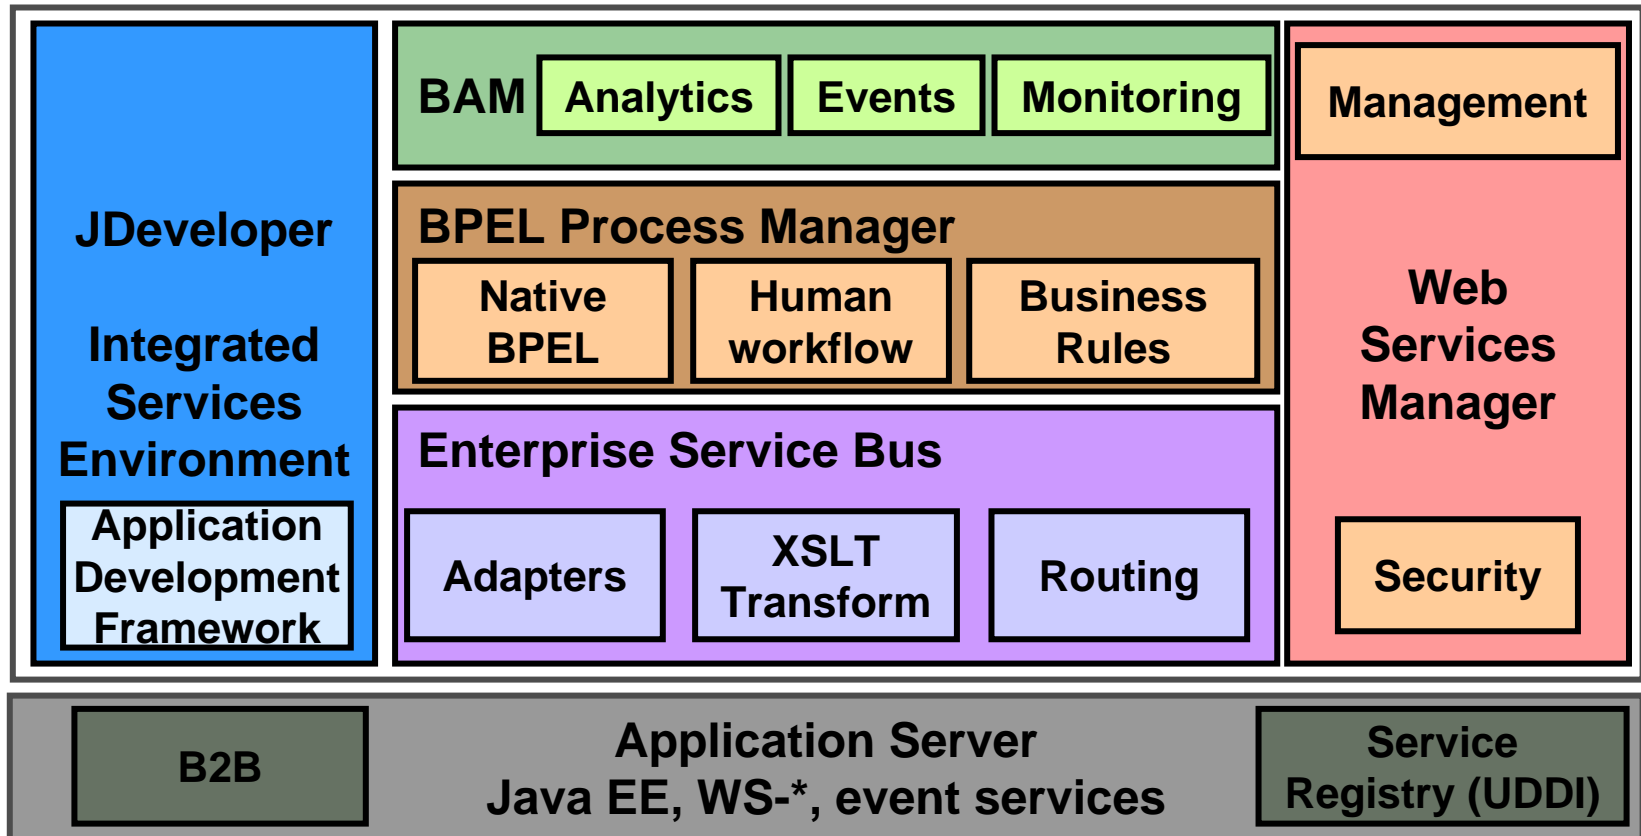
JDeveloper

Integrated Services Environment

Application Development Framework

BAM Analytics Events Monitoring

BPEL Process Manager

Native BPEL

Human workflow

Business Rules

Enterprise Service Bus

Adapters

XSLT Transform

Routing

Management

Web Services Manager

Security

B2B

Application Server
Java EE, WS-*, event services

Service Registry (UDDI)